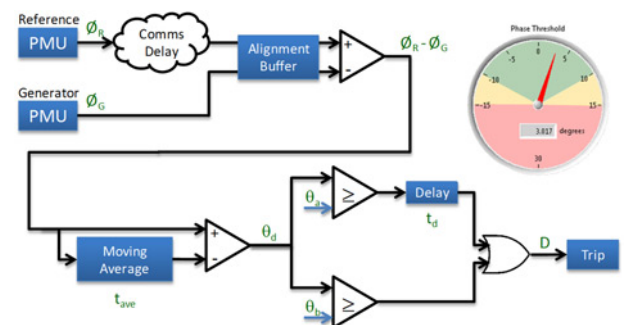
Reference
PMU
$\emptyset_R$
Comms Delay
Alignment Buffer
+
-
$\emptyset_R - \emptyset_G$
Generator
PMU
$\emptyset_G$
Phase Threshold
-10
-5
0
5
10
-15
15
3.817
degrees
30
Moving Average
$t_{ave}$
+
-
$\theta_d$
$\theta_a$
$\geq$
Delay
$t_d$
D
Trip
$\theta_b$
$\geq$